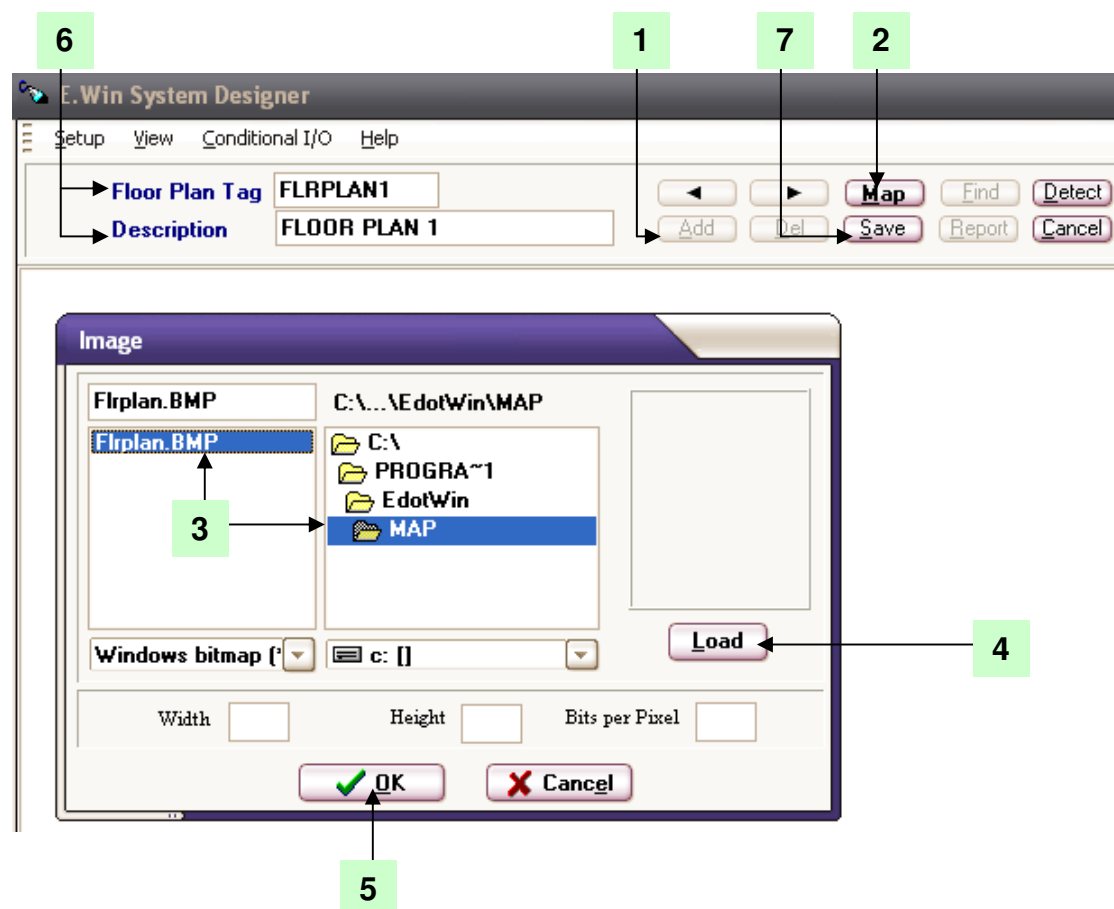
6
1
7
2

E.Win System Designer

Setup View Conditional I/O Help

Floor Plan Tag FLRPLAN1
Description FLOOR PLAN 1

◄ ► Map Find Detect
Add Del Save Report Cancel

Image

Flrplan.BMP
C:\...\EdotWin\MAP

Flrplan.BMP

C:\
PROGRA~1
EdotWin
MAP

3

Load

4

Windows bitmap (*
c: []

Width
Height
Bits per Pixel

OK
Cancel

5